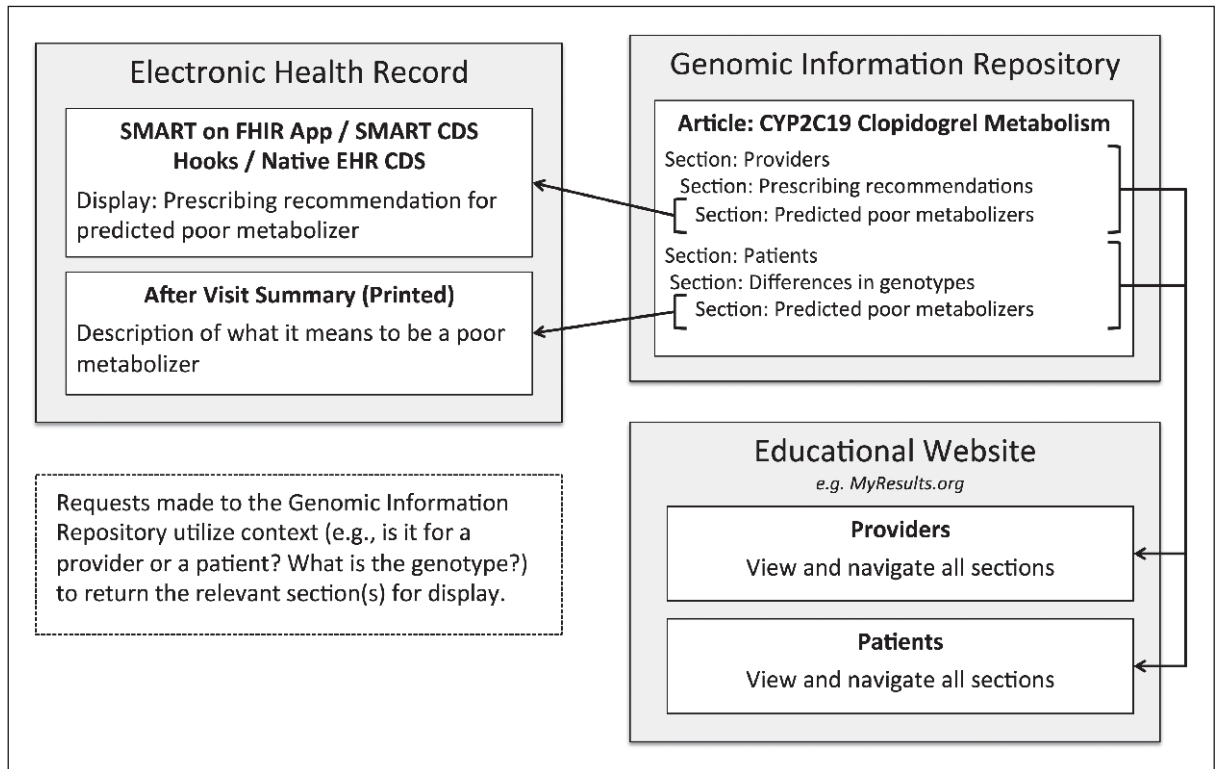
Electronic Health Record

SMART on FHIR App / SMART CDS Hooks / Native EHR CDS

Display: Prescribing recommendation for predicted poor metabolizer

After Visit Summary (Printed)

Description of what it means to be a poor metabolizer

Genomic Information Repository

Article: CYP2C19 Clopidogrel Metabolism

Section: Providers
Section: Prescribing recommendations
Section: Predicted poor metabolizers
Section: Patients
Section: Differences in genotypes
Section: Predicted poor metabolizers

Requests made to the Genomic Information Repository utilize context (e.g., is it for a provider or a patient? What is the genotype?) to return the relevant section(s) for display.

Educational Website
e.g. MyResults.org

Providers
View and navigate all sections

Patients
View and navigate all sections